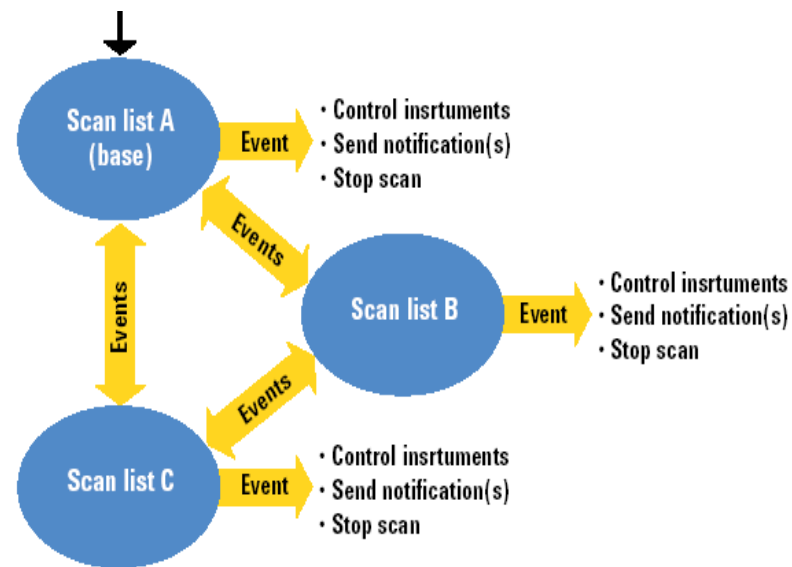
Scan list A (base)

Event

• Control insrtuments
• Send notification(s)
• Stop scan

Events

Events

Scan list B

Event

• Control insrtuments
• Send notification(s)
• Stop scan

Events

Scan list C

Event

• Control insrtuments
• Send notification(s)
• Stop scan